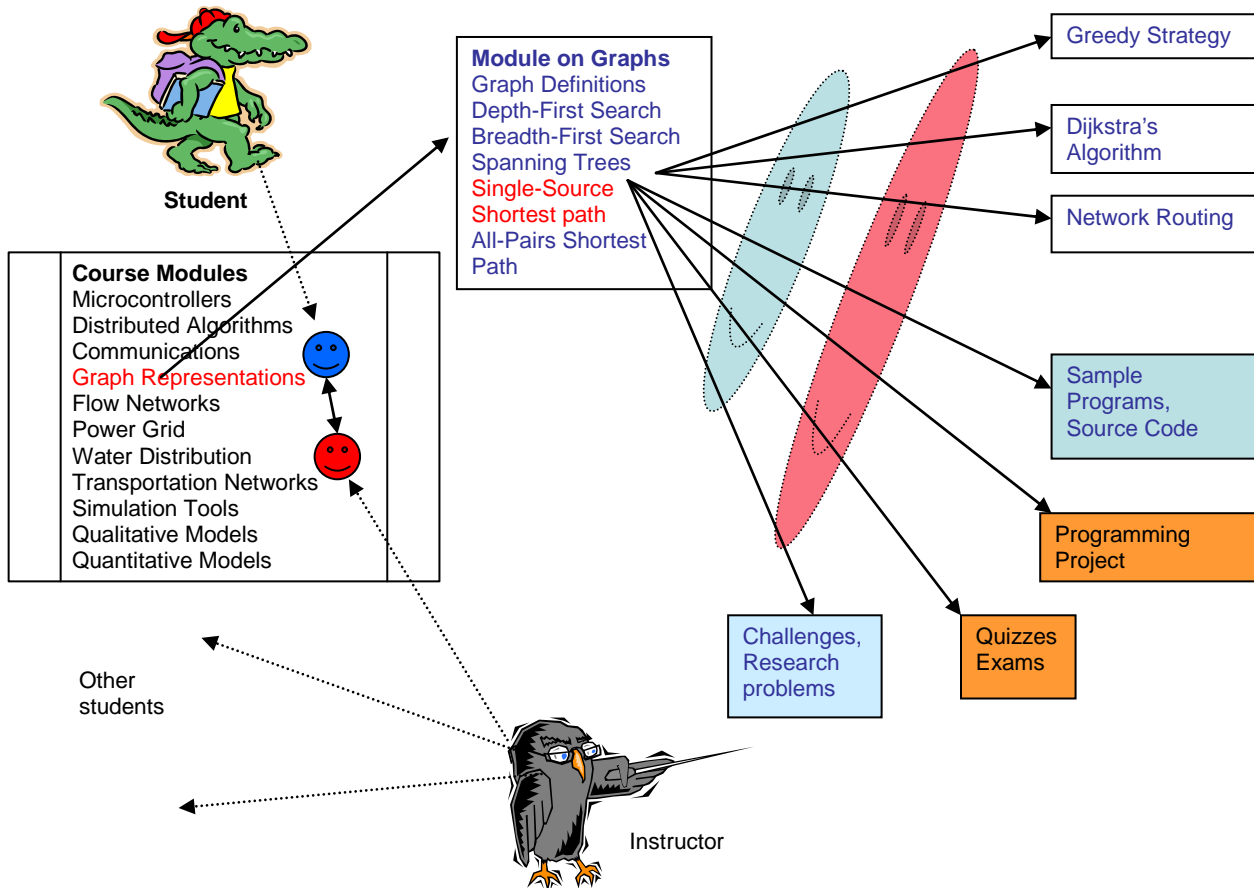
Student

Course Modules
Microcontrollers
Distributed Algorithms
Communications
Graph Representations
Flow Networks
Power Grid
Water Distribution
Transportation Networks
Simulation Tools
Qualitative Models
Quantitative Models

Module on Graphs
Graph Definitions
Depth-First Search
Breadth-First Search
Spanning Trees
Single-Source Shortest path
All-Pairs Shortest Path

Greedy Strategy

Dijkstra's Algorithm

Network Routing

Sample Programs, Source Code

Programming Project

Challenges, Research problems

Quizzes Exams

Other students

Instructor